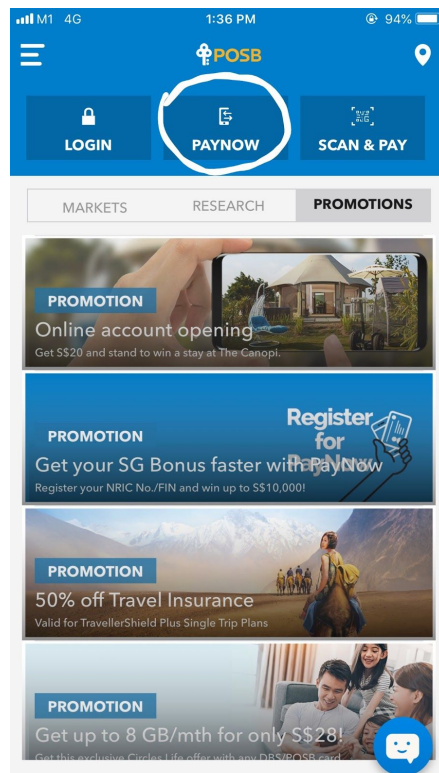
M1 4G
1:36 PM
94%

POSB

LOGIN
PAYNOW
SCAN & PAY

MARKETS
RESEARCH
PROMOTIONS

PROMOTION
Online account opening
Get S$20 and stand to win a stay at The Canopi.

Register for PayNow

PROMOTION
Get your SG Bonus faster with PayNow
Register your NRIC No./FIN and win up to S$10,000!

PROMOTION
50% off Travel Insurance
Valid for TravellerShield Plus Single Trip Plans

PROMOTION
Get up to 8 GB/mth for only S$28!
Get this exclusive Circles Life offer with any DBS/POSB card